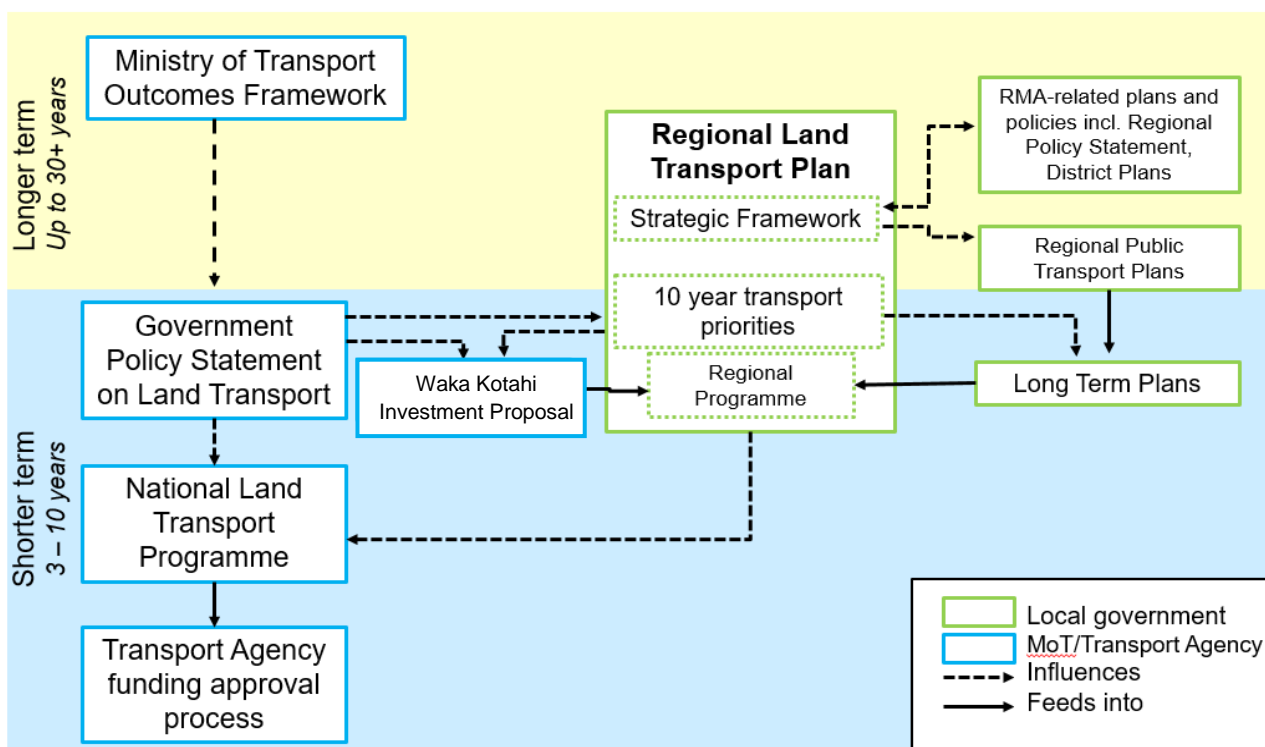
Longer term
Up to 30+ years

Ministry of Transport Outcomes Framework

Regional Land Transport Plan

Strategic Framework

RMA-related plans and policies incl. Regional Policy Statement, District Plans

Regional Public Transport Plans

10 year transport priorities

Regional Programme

Shorter term
3 – 10 years

Government Policy Statement on Land Transport

Waka Kotahi Investment Proposal

Long Term Plans

National Land Transport Programme

Transport Agency funding approval process

Local government
MoT/Transport Agency
Influences
Feeds into